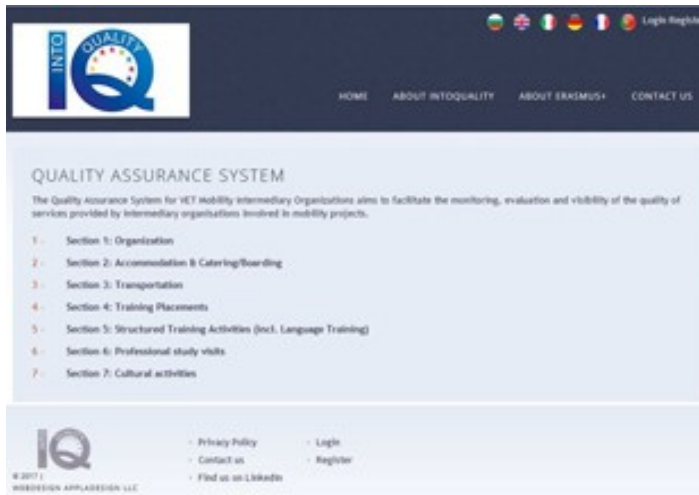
INTO QUALITY IQ

Login Register

HOME ABOUT INTOQUALITY ABOUT ERASMUS+ CONTACT US

QUALITY ASSURANCE SYSTEM

The Quality Assurance System for VET Mobility Intermediary Organizations aims to facilitate the monitoring, evaluation and visibility of the quality of services provided by intermediary organisations involved in mobility projects.

1 - Section 1: Organization

2 - Section 2: Accommodation & Catering/Boarding

3 - Section 3: Transportation

4 - Section 4: Training Placements

5 - Section 5: Structured Training Activities (incl. Language Training)

6 - Section 6: Professional study visits

7 - Section 7: Cultural activities

IQ

© 2017 | WEBDESIGN APPLADESIGN LLC

Privacy Policy
Contact us
Find us on Linkedin

Login
Register